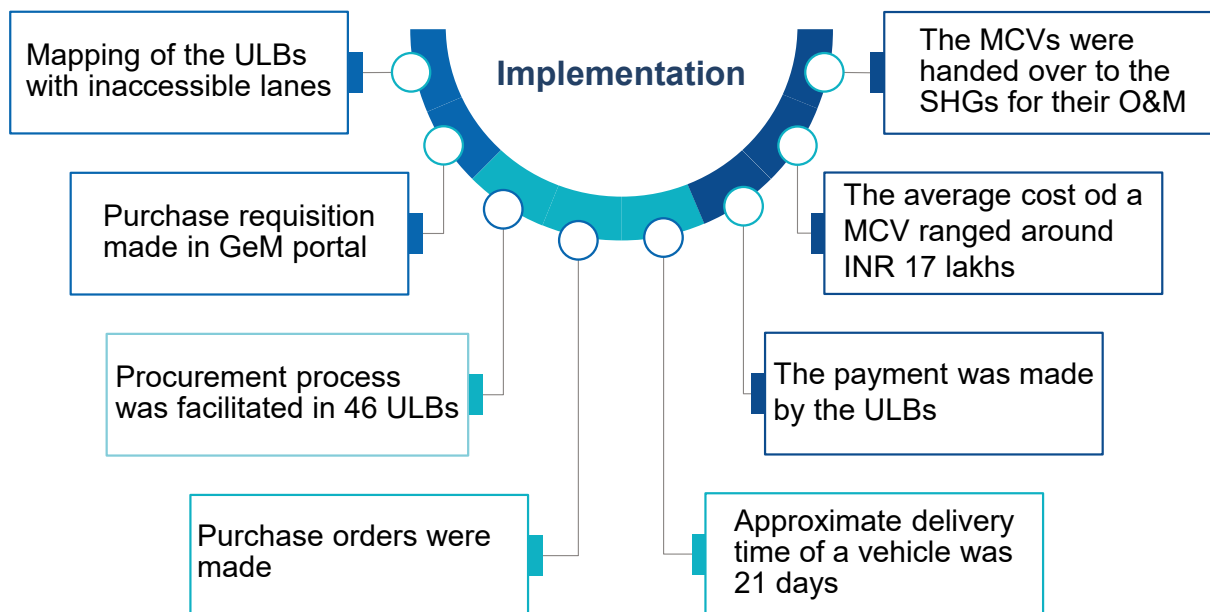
Implementation

Mapping of the ULBs with inaccessible lanes

Purchase requisition made in GeM portal

Procurement process was facilitated in 46 ULBs

Purchase orders were made

Approximate delivery time of a vehicle was 21 days

The payment was made by the ULBs

The average cost od a MCV ranged around INR 17 lakhs

The MCVs were handed over to the SHGs for their O&M